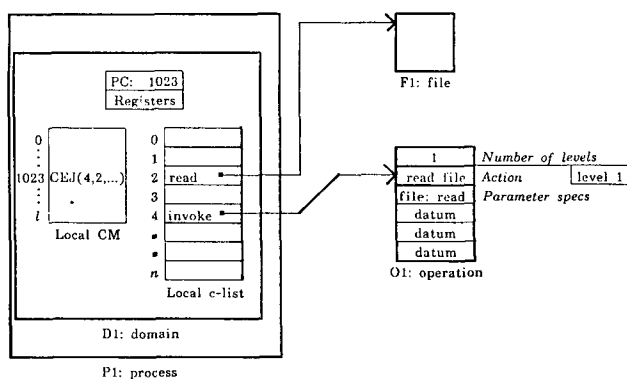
PC: 1023
Registers

0
⋮
1023 CEJ(4,2,...)
⋮
l

Local CM

0
1
2 read
3
4 invoke
•
•
n

Local c-list

D1: domain

P1: process

F1: file

1 Number of levels
read file Action level 1
file: read Parameter specs
datum
datum
datum

O1: operation